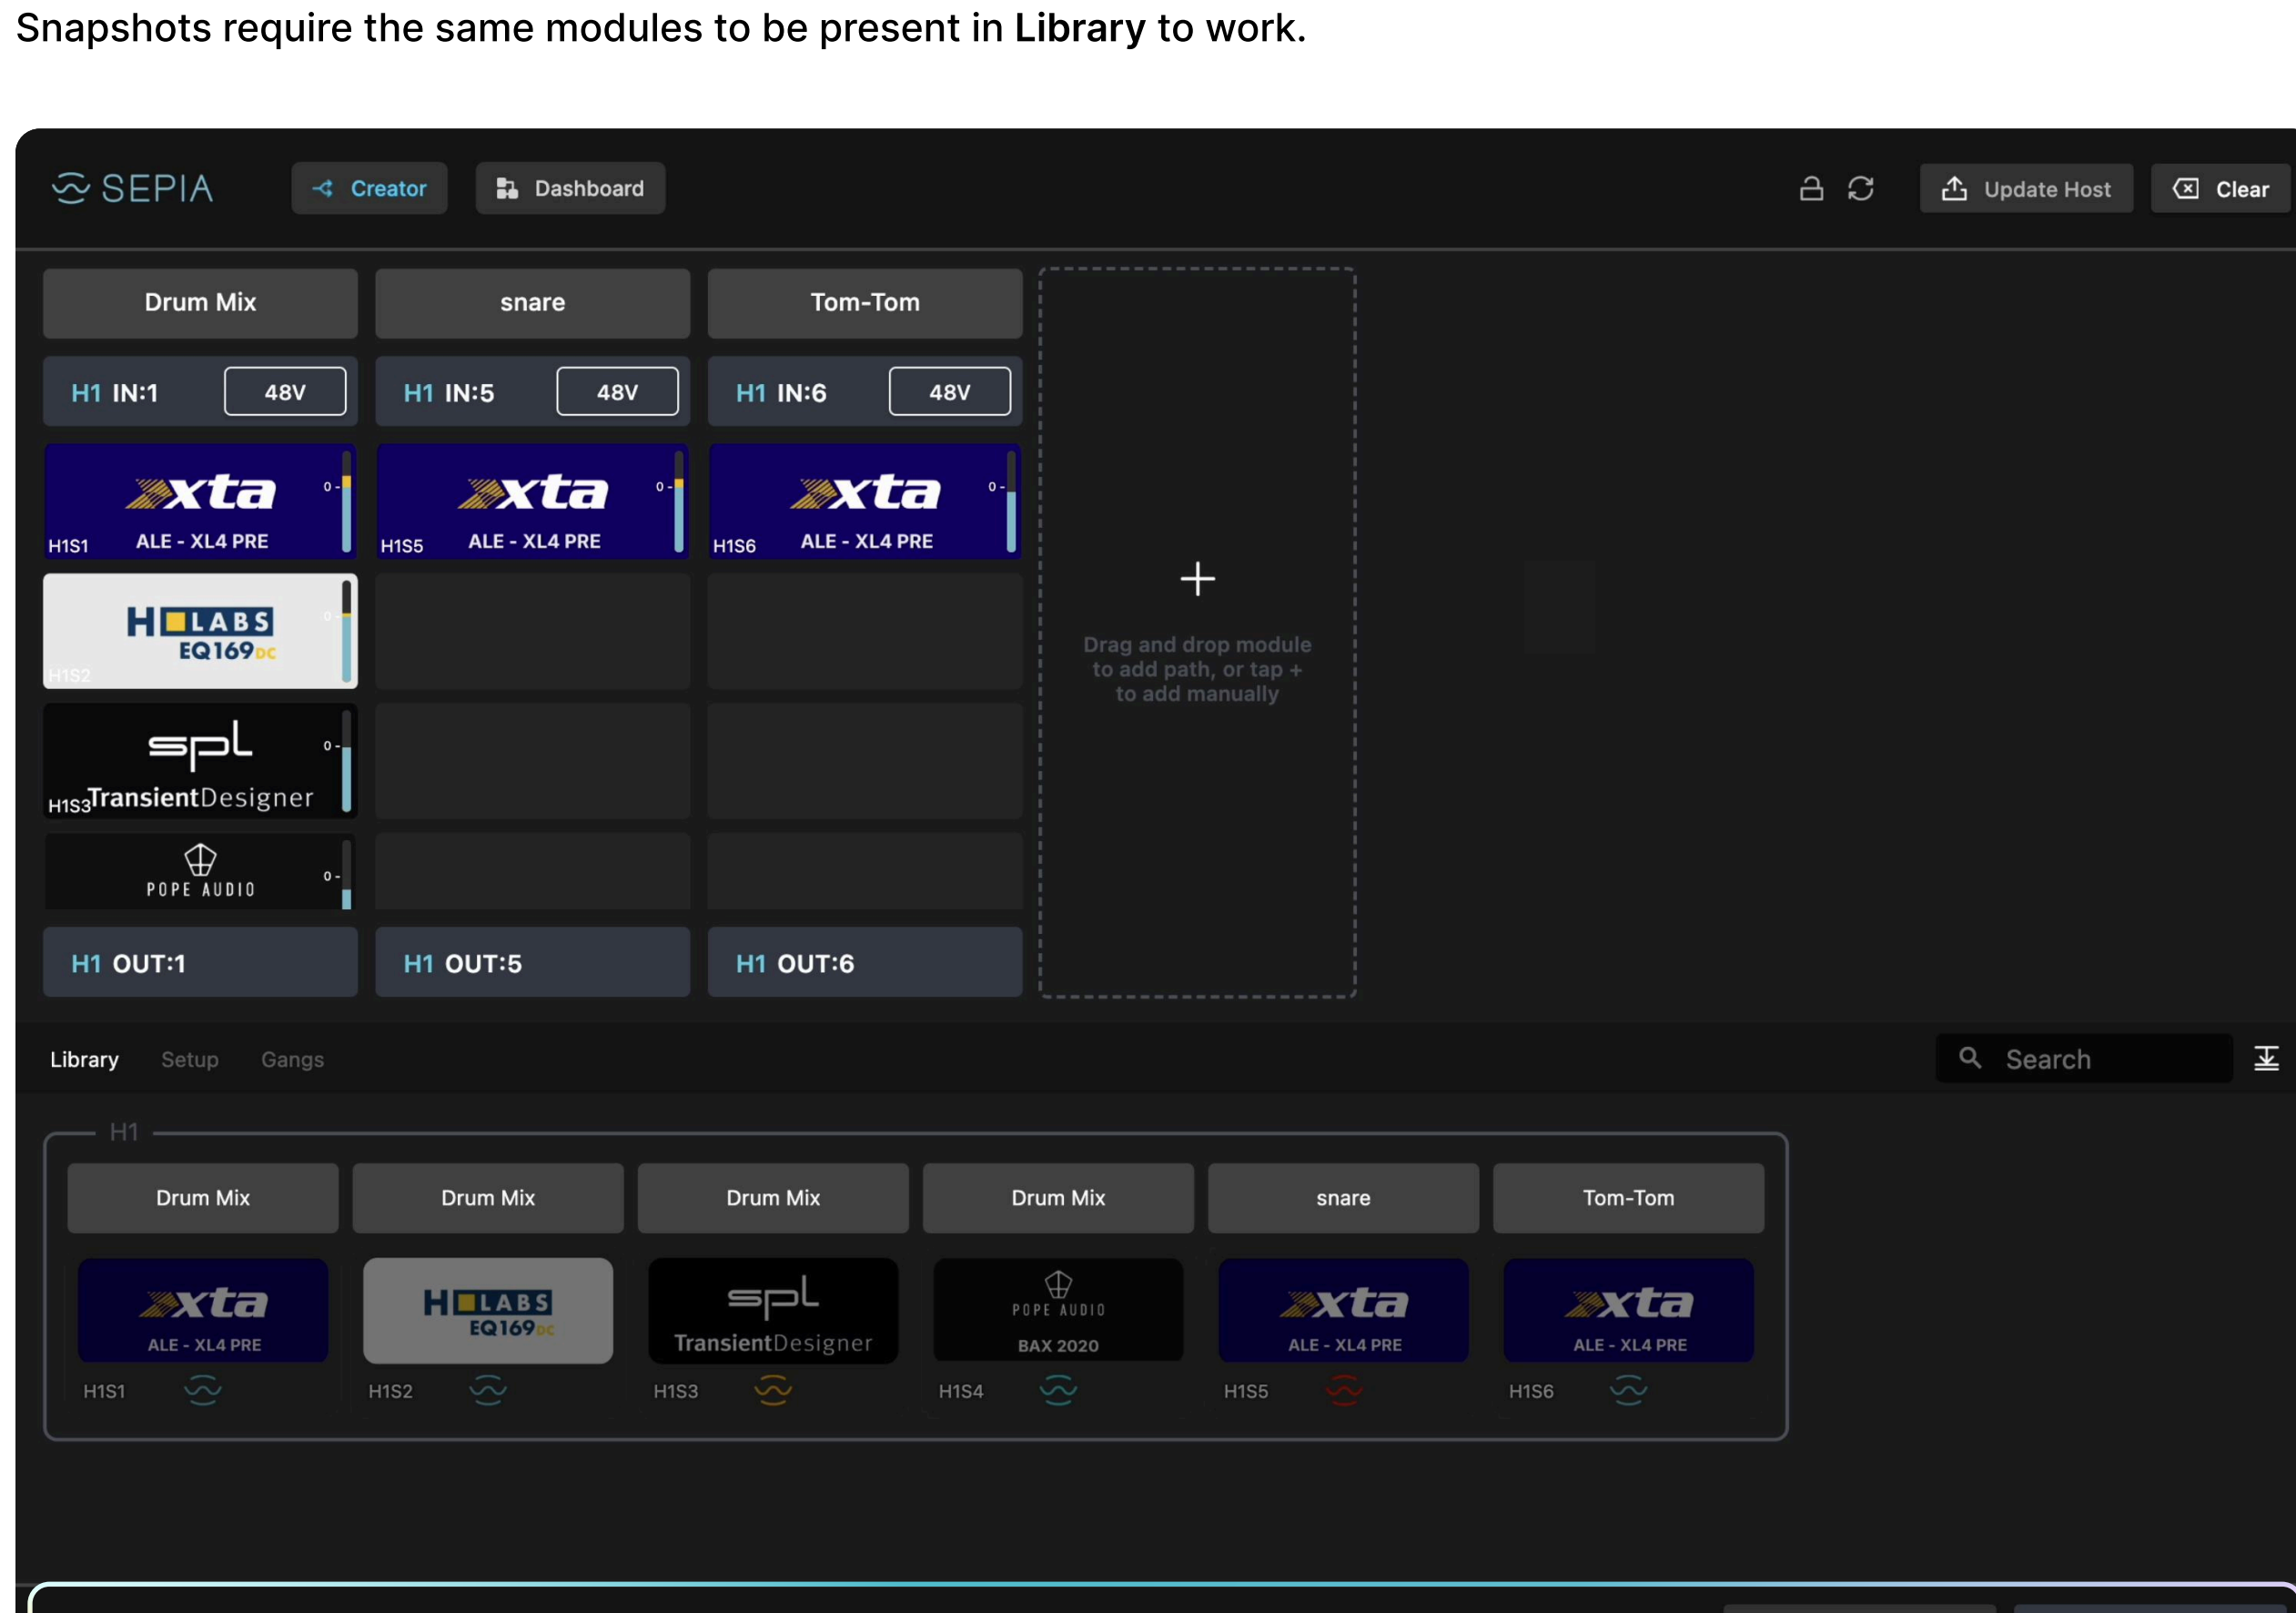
Snapshots require the same modules to be present in **Library** to work.

SEPIA Creator Dashboard Update Host Clear

Drum Mix
H1 IN:1 48V
xta 0
H1S1 ALE - XL4 PRE
HOLABS EQ169DC 0
H1S2
spl 0
H1S3 TransientDesigner
POPE AUDIO 0
H1 OUT:1

snare
H1 IN:5 48V
xta 0
H1S5 ALE - XL4 PRE
H1 OUT:5

Tom-Tom
H1 IN:6 48V
xta 0
H1S6 ALE - XL4 PRE
H1 OUT:6

+
Drag and drop module to add path, or tap + to add manually

Library Setup Gangs
Search

H1

| Drum Mix | Drum Mix | Drum Mix | Drum Mix | snare | Tom-Tom |
|---|---|---|---|---|---|
| xta ALE - XL4 PRE | HOLABS EQ169DC | spl TransientDesigner | POPE AUDIO BAX 2020 | xta ALE - XL4 PRE | xta ALE - XL4 PRE |
| H1S1 | H1S2 | H1S3 | H1S4 | H1S5 | H1S6 |